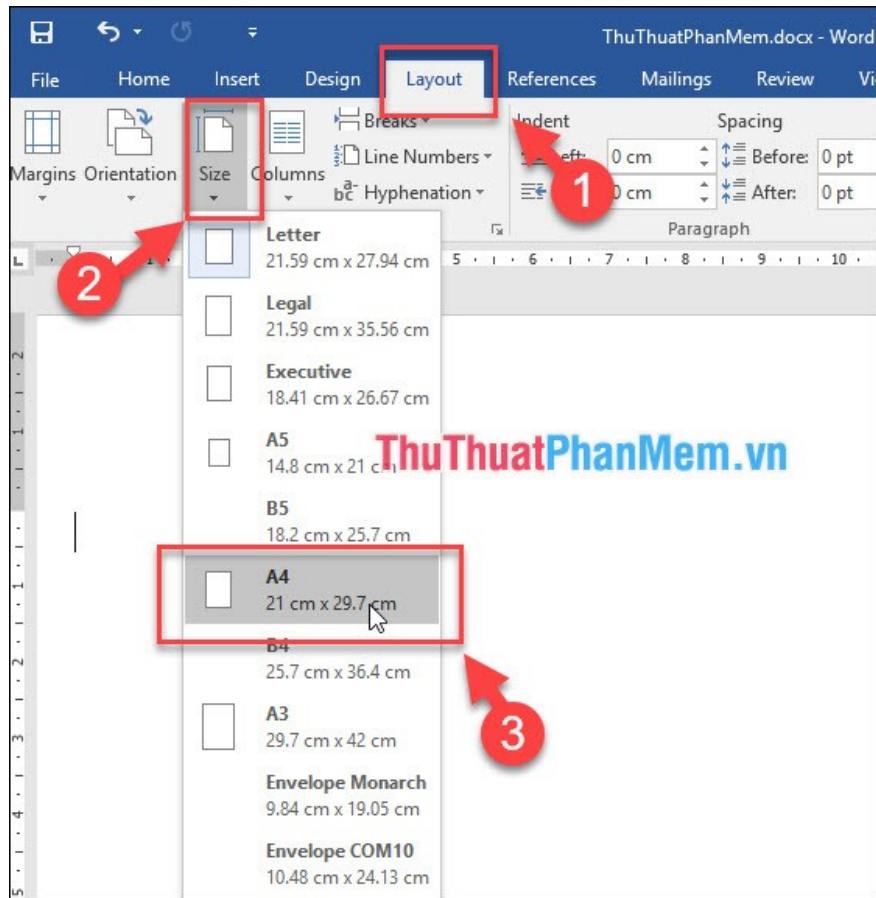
ThuThuatPhanMem.docx - Word

File Home Insert Design Layout References Mailings Review Vi

Margins Orientation Size Columns

Breaks
Line Numbers
Hyphenation

Indent
Left: 0 cm
Right: 0 cm

Spacing
Before: 0 pt
After: 0 pt

Paragraph

1
2
3

Letter
21.59 cm x 27.94 cm

Legal
21.59 cm x 35.56 cm

Executive
18.41 cm x 26.67 cm

A5
14.8 cm x 21 cm

ThuThuatPhanMem.vn

B5
18.2 cm x 25.7 cm

A4
21 cm x 29.7 cm

B4
25.7 cm x 36.4 cm

A3
29.7 cm x 42 cm

Envelope Monarch
9.84 cm x 19.05 cm

Envelope COM10
10.48 cm x 24.13 cm